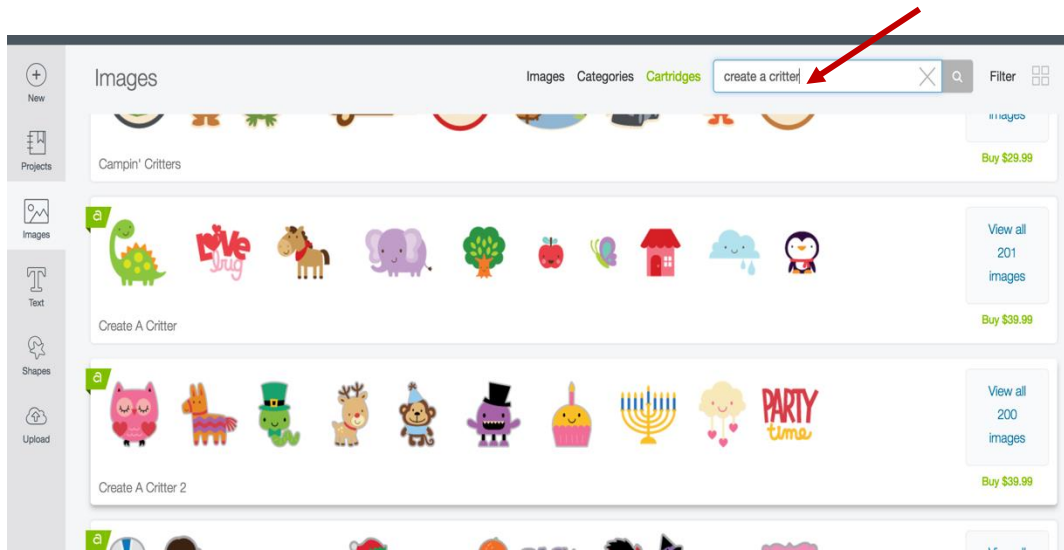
New
Projects
Images
Text
Shapes
Upload

Images

Images Categories Cartridges create a critter Filter

images
Campin' Critters
Buy $29.99

a
LOVE bug
View all 201 images
Create A Critter
Buy $39.99

a
PARTY time
View all 200 images
Create A Critter 2
Buy $39.99

a